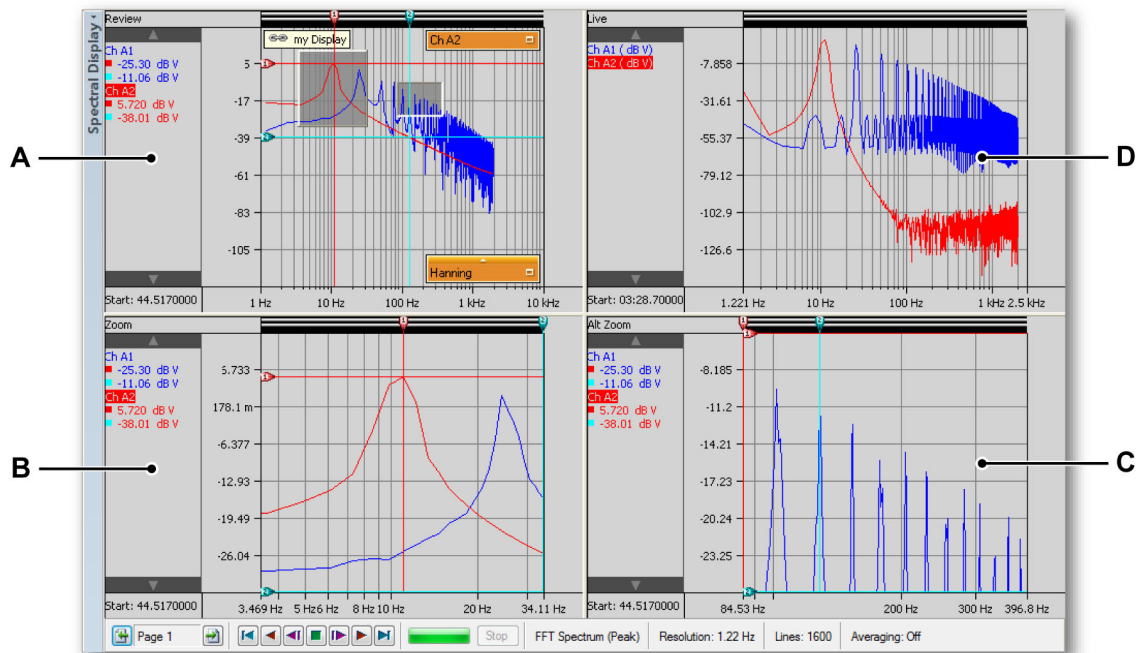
Spectral Display

Review

my Display

Ch A2

Ch A1
-25.30 dB V
-11.06 dB V
Ch A2
5.720 dB V
-38.01 dB V

5
-17
-39
-61
-83
-105

Hanning

Start: 44.5170000

1 Hz
10 Hz
100 Hz
1 kHz
10 kHz

Live

Ch A1 ( dB V)
Ch A2 ( dB V)

-7.858
-31.61
-55.37
-79.12
-102.9
-126.6

Start: 03:28.70000

1.221 Hz
10 Hz
100 Hz
1 kHz 2.5 kHz

Zoom

Ch A1
-25.30 dB V
-11.06 dB V
Ch A2
5.720 dB V
-38.01 dB V

5.733
178.1 m
-6.377
-12.93
-19.49
-26.04

Start: 44.5170000

3.469 Hz
5 Hz6 Hz
8 Hz 10 Hz
20 Hz
34.11 Hz

Alt Zoom

Ch A1
-25.30 dB V
-11.06 dB V
Ch A2
5.720 dB V
-38.01 dB V

-8.185
-11.2
-14.21
-17.23
-20.24
-23.25

Start: 44.5170000

84.53 Hz
200 Hz
300 Hz
396.8 Hz

A
B
C
D

Page 1

Stop

FFT Spectrum (Peak) | Resolution: 1.22 Hz | Lines: 1600 | Averaging: Off